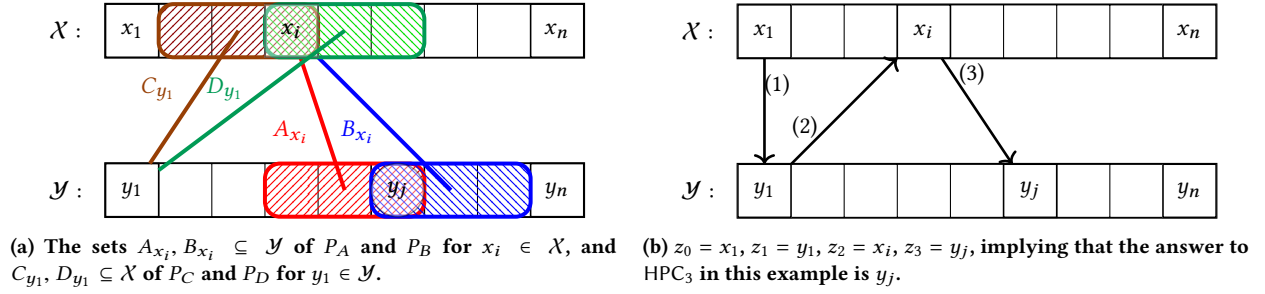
$\mathcal{X}$ : $x_1$ $x_i$ $x_n$

$C_{y_1}$ $D_{y_1}$ $A_{x_i}$ $B_{x_i}$

$\mathcal{Y}$ : $y_1$ $y_j$ $y_n$

(a) The sets $A_{x_i}, B_{x_i} \subseteq \mathcal{Y}$ of $P_A$ and $P_B$ for $x_i \in \mathcal{X}$, and $C_{y_1}, D_{y_1} \subseteq \mathcal{X}$ of $P_C$ and $P_D$ for $y_1 \in \mathcal{Y}$.

$\mathcal{X}$ : $x_1$ $x_i$ $x_n$

(1) (2) (3)

$\mathcal{Y}$ : $y_1$ $y_j$ $y_n$

(b) $z_0 = x_1, z_1 = y_1, z_2 = x_i, z_3 = y_j$, implying that the answer to HPC$_3$ in this example is $y_j$.